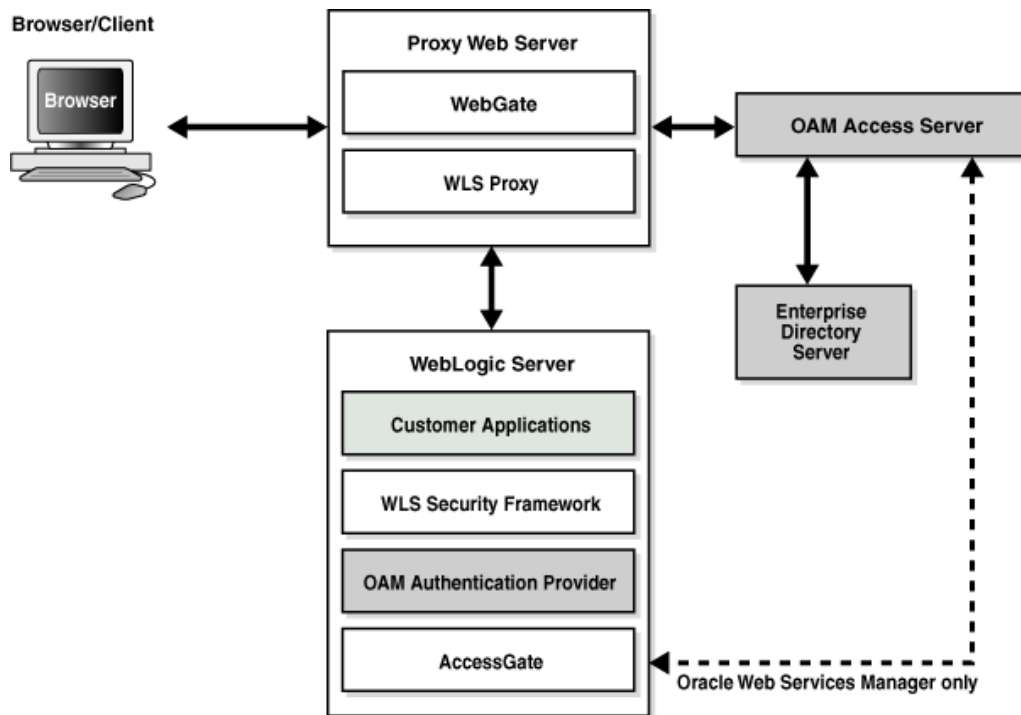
Browser/Client

Browser

Proxy Web Server

WebGate

WLS Proxy

OAM Access Server

Enterprise Directory Server

WebLogic Server

Customer Applications

WLS Security Framework

OAM Authentication Provider

AccessGate

Oracle Web Services Manager only